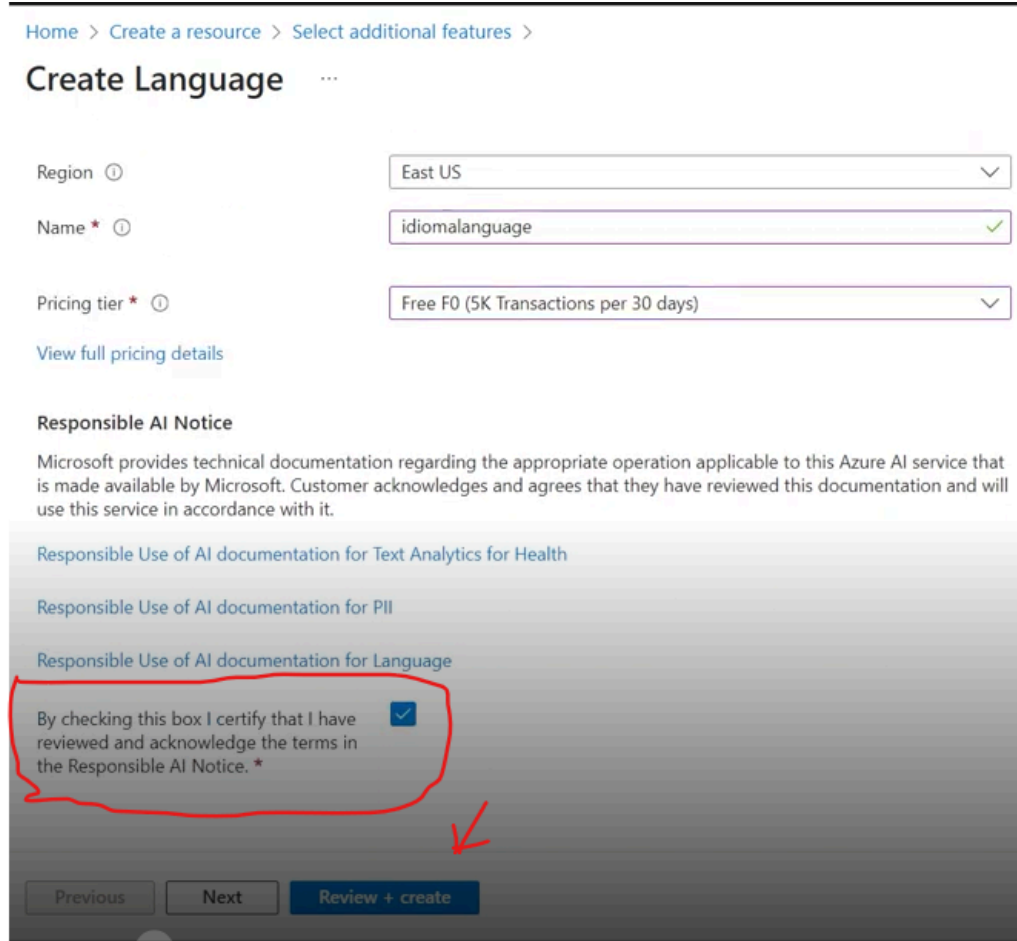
Home > Create a resource > Select additional features >

Create Language ...

Region ⓘ East US

Name * ⓘ idiomalanguage

Pricing tier * ⓘ Free F0 (5K Transactions per 30 days)

View full pricing details

Responsible AI Notice

Microsoft provides technical documentation regarding the appropriate operation applicable to this Azure AI service that is made available by Microsoft. Customer acknowledges and agrees that they have reviewed this documentation and will use this service in accordance with it.

Responsible Use of AI documentation for Text Analytics for Health

Responsible Use of AI documentation for PII

Responsible Use of AI documentation for Language

By checking this box I certify that I have reviewed and acknowledge the terms in the Responsible AI Notice. *

Previous Next Review + create